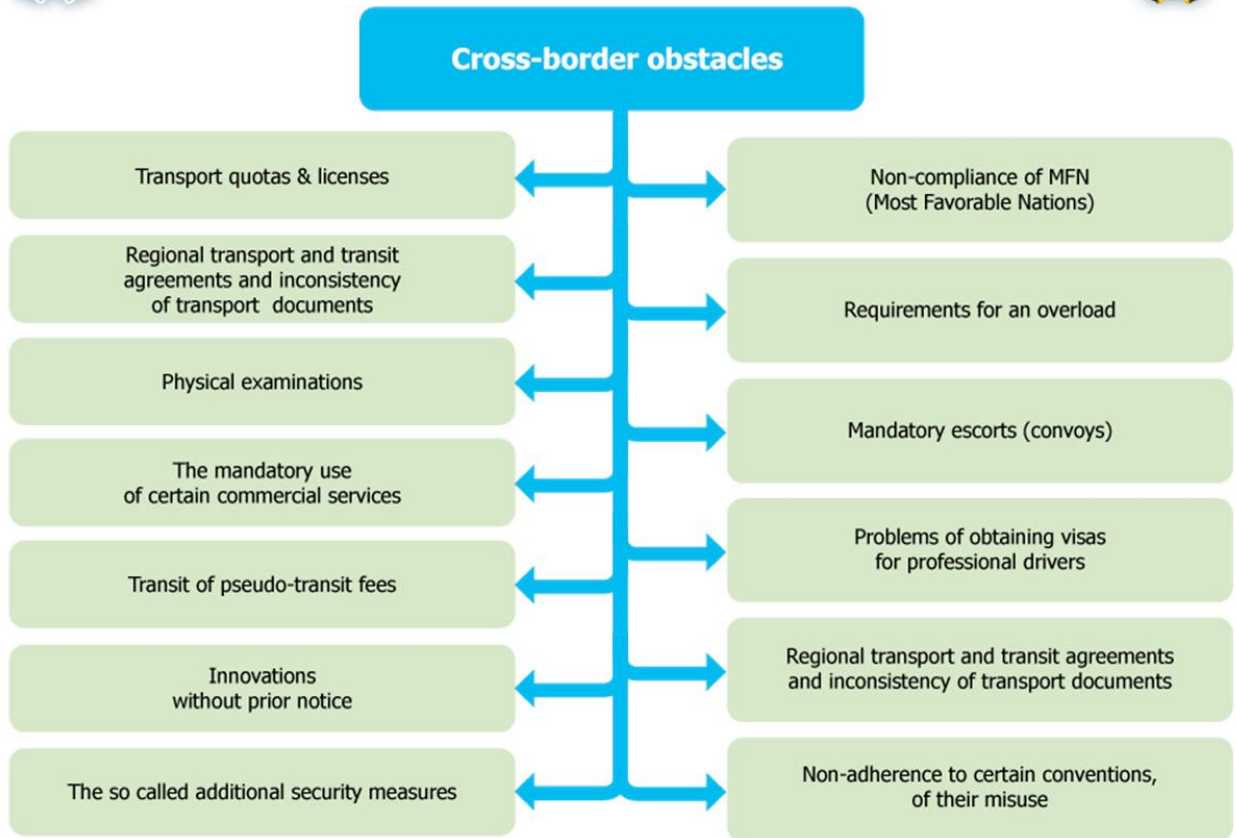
Cross-border obstacles

Transport quotas & licenses

Regional transport and transit agreements and inconsistency of transport documents

Physical examinations

The mandatory use of certain commercial services

Transit of pseudo-transit fees

Innovations without prior notice

The so called additional security measures

Non-compliance of MFN (Most Favorable Nations)

Requirements for an overload

Mandatory escorts (convoys)

Problems of obtaining visas for professional drivers

Regional transport and transit agreements and inconsistency of transport documents

Non-adherence to certain conventions, of their misuse